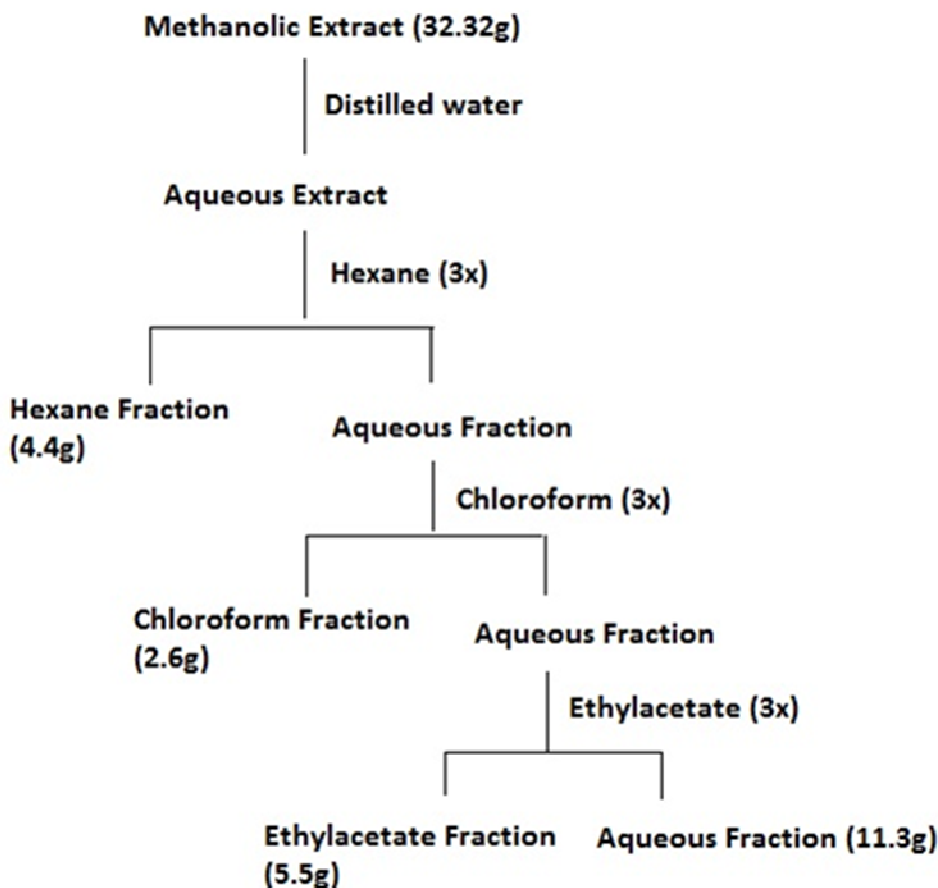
Methanolic Extract (32.32g)

Distilled water

Aqueous Extract

Hexane (3x)

Hexane Fraction (4.4g)

Aqueous Fraction

Chloroform (3x)

Chloroform Fraction (2.6g)

Aqueous Fraction

Ethylacetate (3x)

Ethylacetate Fraction (5.5g)

Aqueous Fraction (11.3g)